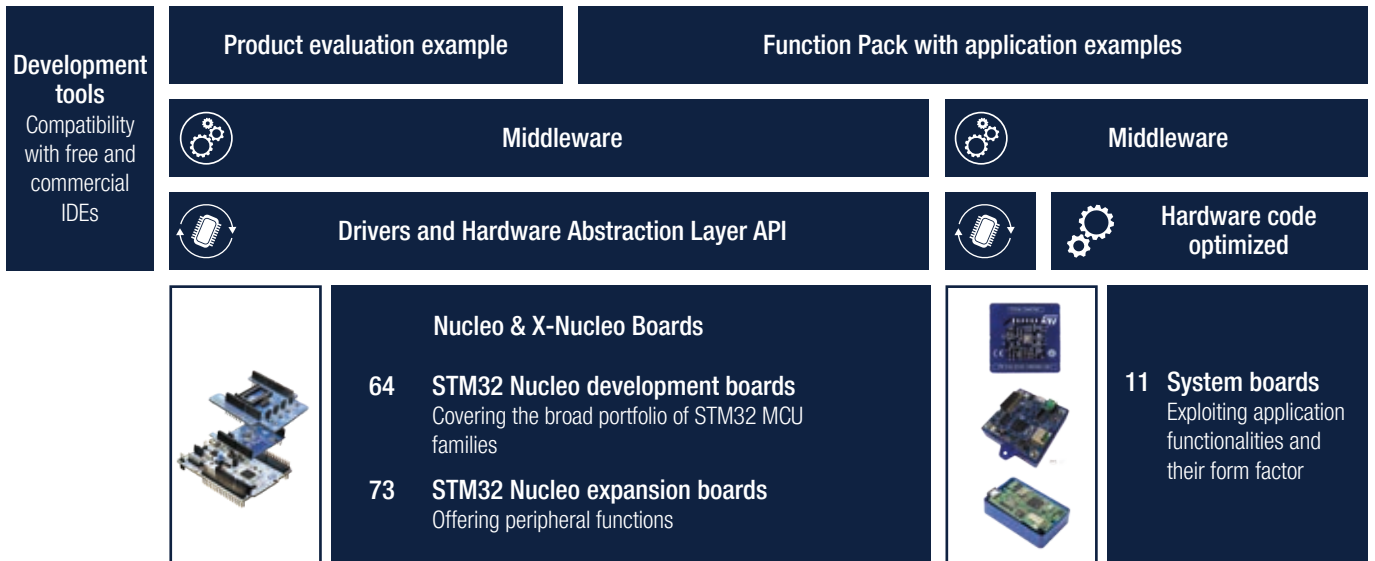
Development tools
Compatibility with free and commercial IDEs

Product evaluation example

Function Pack with application examples

Middleware

Middleware

Drivers and Hardware Abstraction Layer API

Hardware code optimized

Nucleo & X-Nucleo Boards

64 STM32 Nucleo development boards
Covering the broad portfolio of STM32 MCU families

73 STM32 Nucleo expansion boards
Offering peripheral functions

11 System boards
Exploiting application functionalities and their form factor